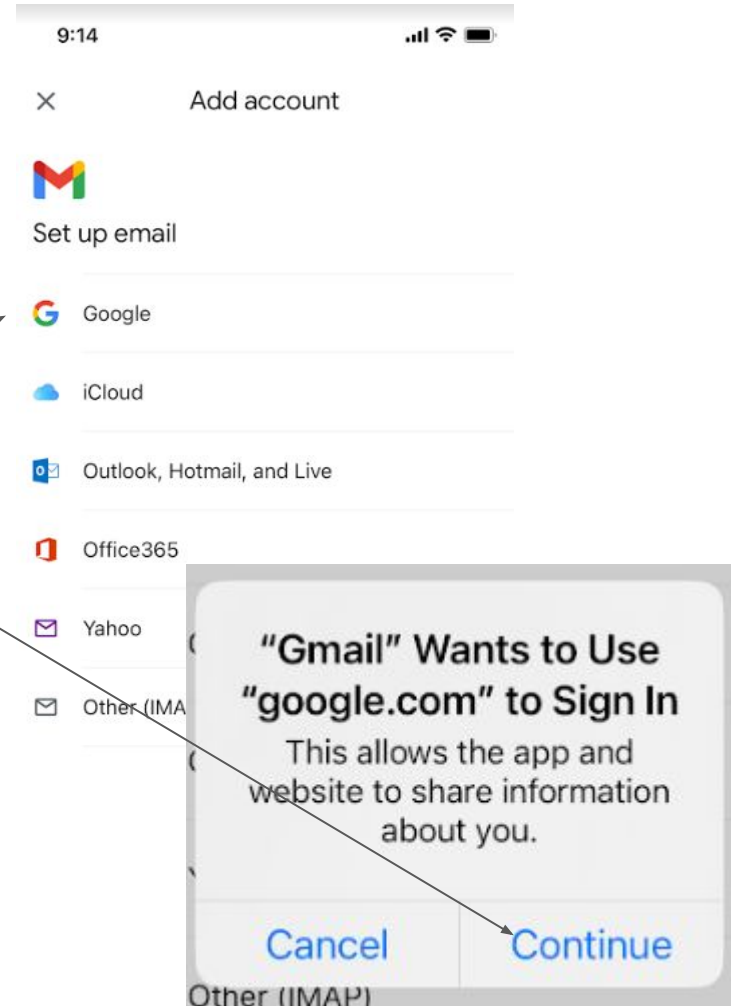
9:14

Add account

Set up email

Google

iCloud

Outlook, Hotmail, and Live

Office365

Yahoo

Other (IMA

"Gmail" Wants to Use "google.com" to Sign In

This allows the app and website to share information about you.

Cancel

Continue

Other (IMAP)